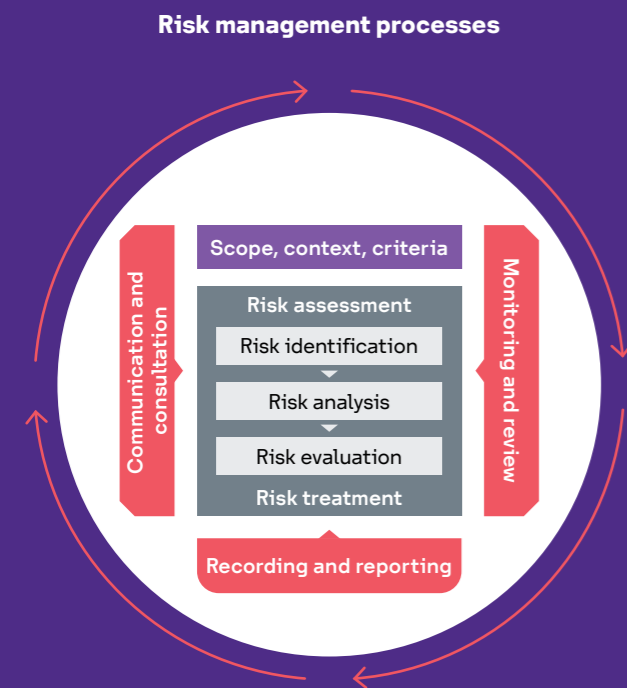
Risk management processes

Communication and consultation

Scope, context, criteria

Risk assessment

Risk identification

Risk analysis

Risk evaluation

Risk treatment

Monitoring and review

Recording and reporting